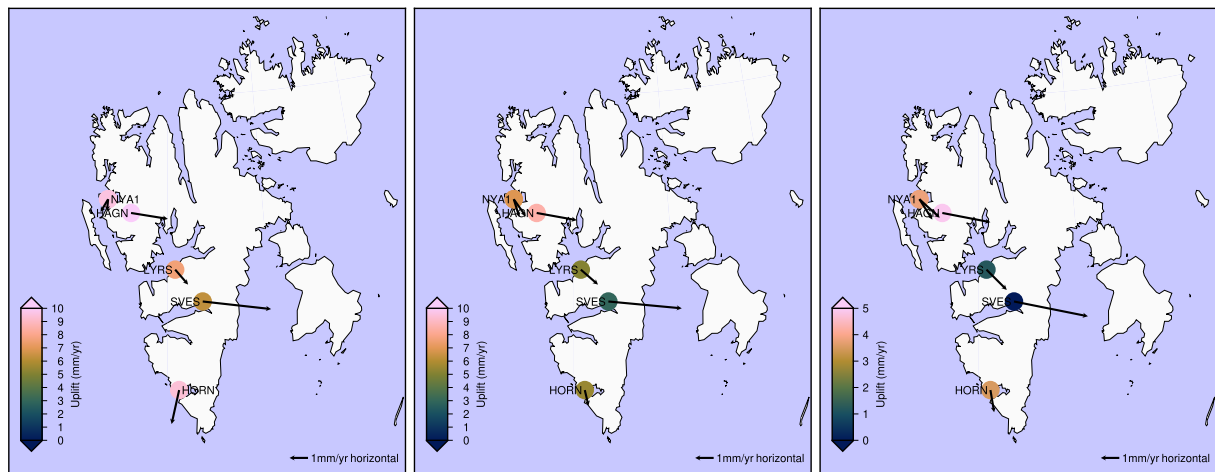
NYA1
HAGN
LYRS
SVES
HORN
10
9
8
7
6
5
4
3
2
1
0
Uplift (mm/yr)
1mm/yr horizontal

NYA1
HAGN
LYRS
SVES
HORN
10
9
8
7
6
5
4
3
2
1
0
Uplift (mm/yr)
1mm/yr horizontal

NYA1
HAGN
LYRS
SVES
HORN
5
4
3
2
1
0
Uplift (mm/yr)
1mm/yr horizontal